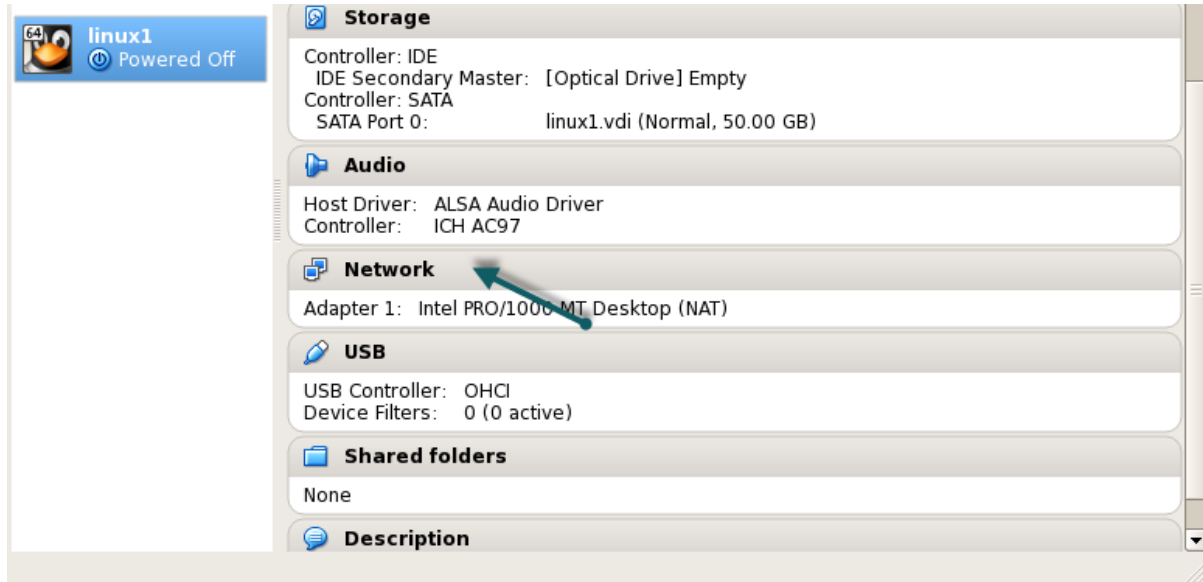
64
linux1
Powered Off

Storage

Controller: IDE
IDE Secondary Master: [Optical Drive] Empty
Controller: SATA
SATA Port 0: linux1.vdi (Normal, 50.00 GB)

Audio

Host Driver: ALSA Audio Driver
Controller: ICH AC97

Network

Adapter 1: Intel PRO/1000 MT Desktop (NAT)

USB

USB Controller: OHCI
Device Filters: 0 (0 active)

Shared folders

None

Description